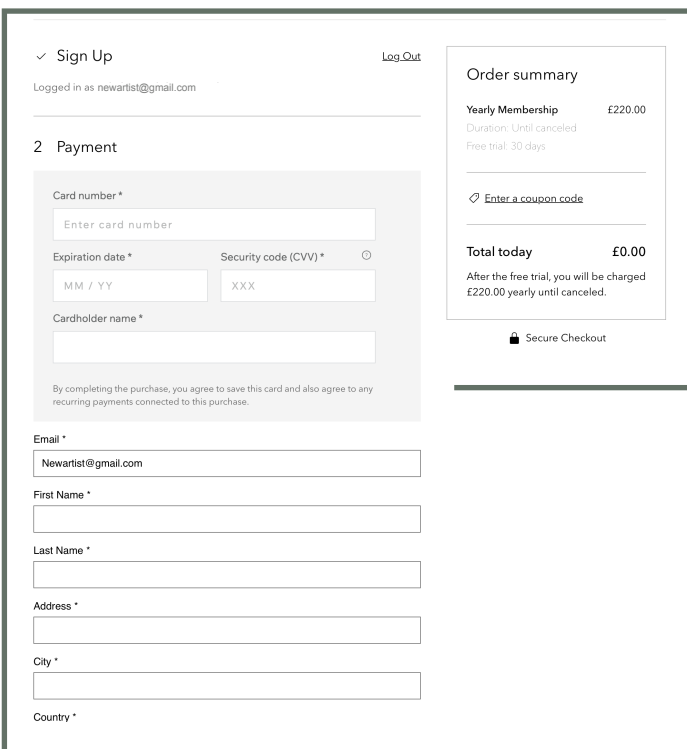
✓ Sign Up

Log Out

Logged in as newartist@gmail.com

2 Payment

Card number *

Enter card number

Expiration date *

Security code (CVV) *

MM / YY

XXX

Cardholder name *

By completing the purchase, you agree to save this card and also agree to any recurring payments connected to this purchase.

Email *

Newartist@gmail.com

First Name *

Last Name *

Address *

City *

Country *

Order summary

Yearly Membership £220.00

Duration: Until canceled

Free trial: 30 days

Enter a coupon code

Total today £0.00

After the free trial, you will be charged £220.00 yearly until canceled.

Secure Checkout